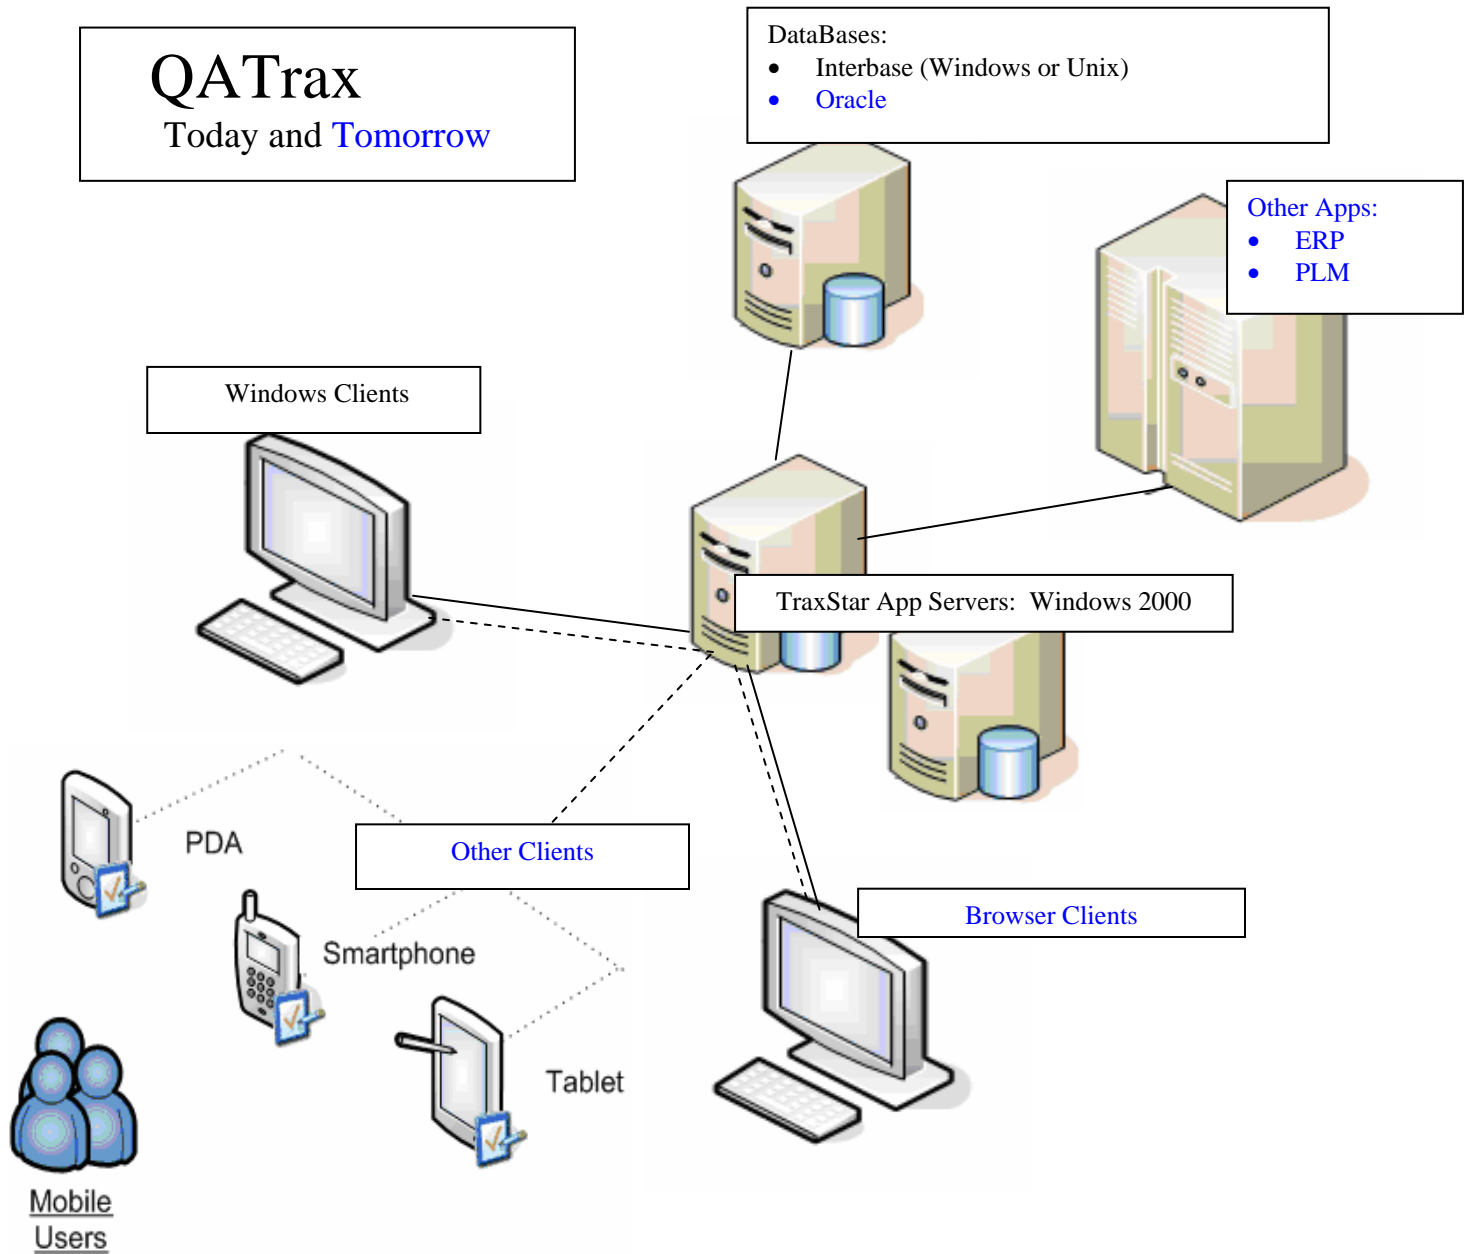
QATrax
Today and Tomorrow

DataBases:
- Interbase (Windows or Unix)
- Oracle

Other Apps:
- ERP
- PLM

Windows Clients

TraxStar App Servers: Windows 2000

PDA

Other Clients

Smartphone

Browser Clients

Tablet

Mobile Users